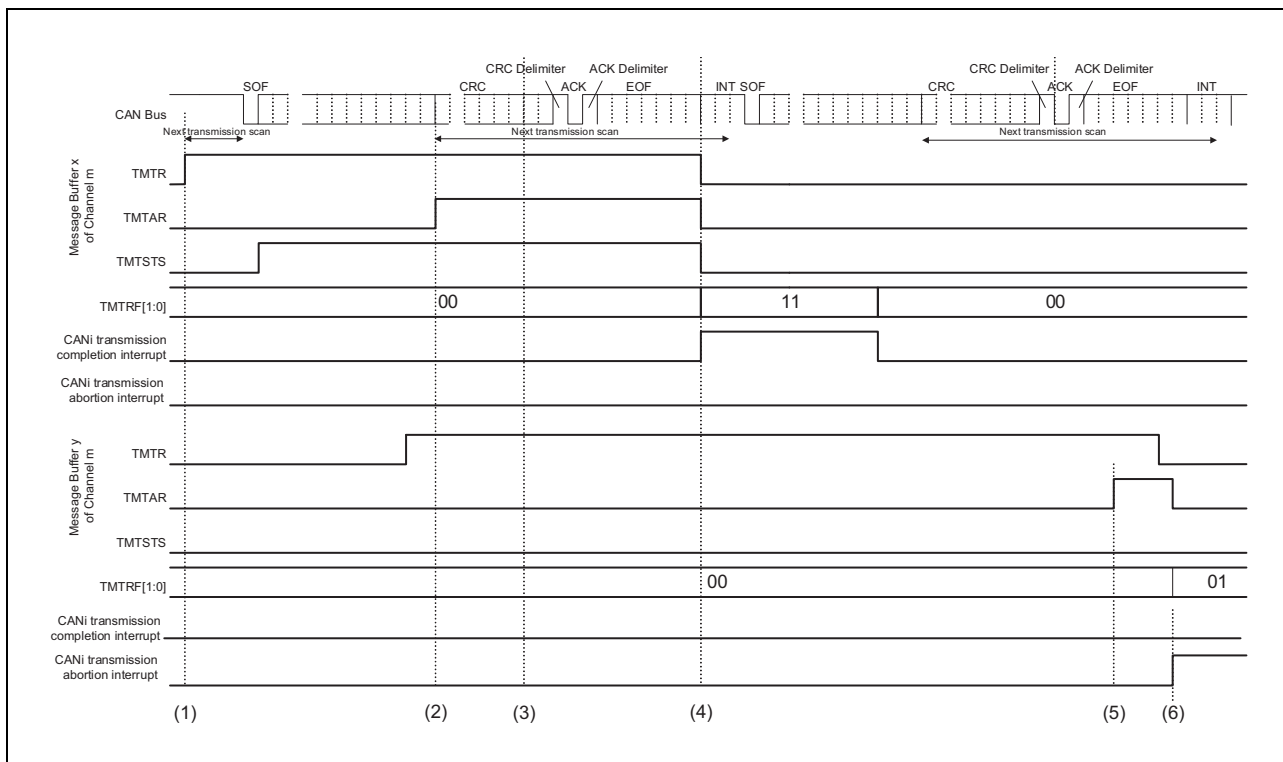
CAN Bus

SOF

Next transmission scan

CRC

CRC Delimiter

ACK

ACK Delimiter

EOF

Next transmission scan

INT SOF

CRC

CRC Delimiter

ACK

ACK Delimiter

EOF

INT

Next transmission scan

Message Buffer x of Channel m

TMTR

TMTAR

TMTSTS

TMTRF[1:0]

00

11

00

CANi transmission completion interrupt

CANi transmission abortion interrupt

Message Buffer y of Channel m

TMTR

TMTAR

TMTSTS

TMTRF[1:0]

00

01

CANi transmission completion interrupt

CANi transmission abortion interrupt

(1)

(2)

(3)

(4)

(5)

(6)